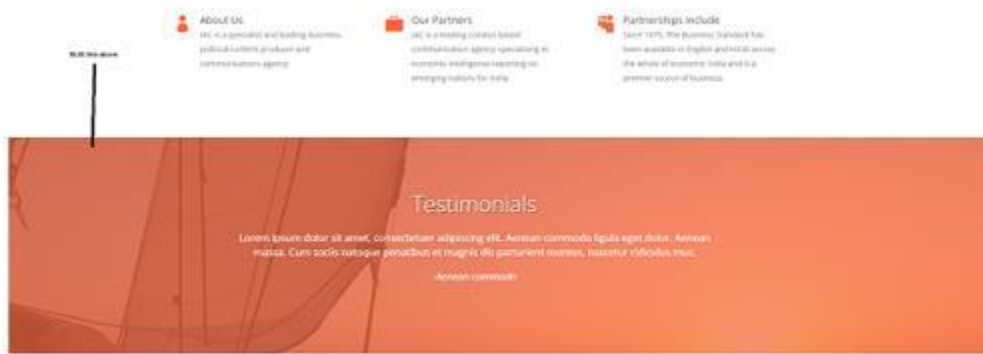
About Us

IAC is a specialist and leading business political content producer and communications agency.

Our Partners

IAC is a leading content based communication agency specializing in economic intelligence reporting on emerging nations for India.

Partnerships include

Since 1975, The Business Standard has been available in English and Hindi across the whole of economic India and is a premier source of business.

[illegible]

Testimonials

Lorem ipsum dolor sit amet, consectetuer adipiscing elit. Aenean commodo ligula eget dolor. Aenean massa. Cum sociis natoque penatibus et magnis dis parturient montes, nascetur ridiculus mus.

-Aenean commodo